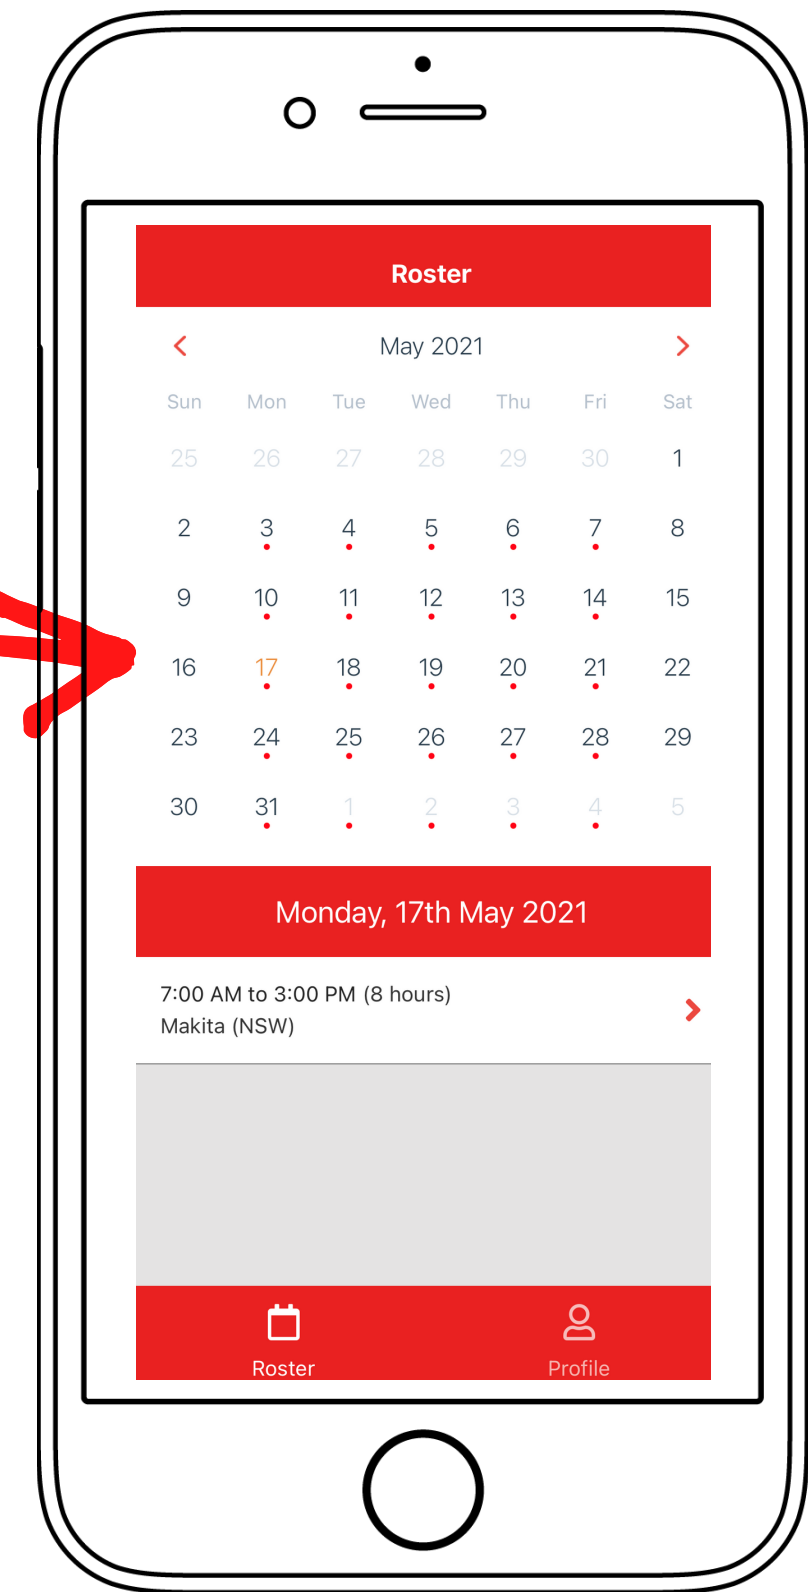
Roster

<
May 2021
>

| Sun | Mon | Tue | Wed | Thu | Fri | Sat |
|---|---|---|---|---|---|---|
| 25 | 26 | 27 | 28 | 29 | 30 | 1 |
| 2 | 3 | 4 | 5 | 6 | 7 | 8 |
| 9 | 10 | 11 | 12 | 13 | 14 | 15 |
| 16 | 17 | 18 | 19 | 20 | 21 | 22 |
| 23 | 24 | 25 | 26 | 27 | 28 | 29 |
| 30 | 31 | 1 | 2 | 3 | 4 | 5 |

Monday, 17th May 2021

7:00 AM to 3:00 PM (8 hours)
Makita (NSW)
>

Roster
Profile